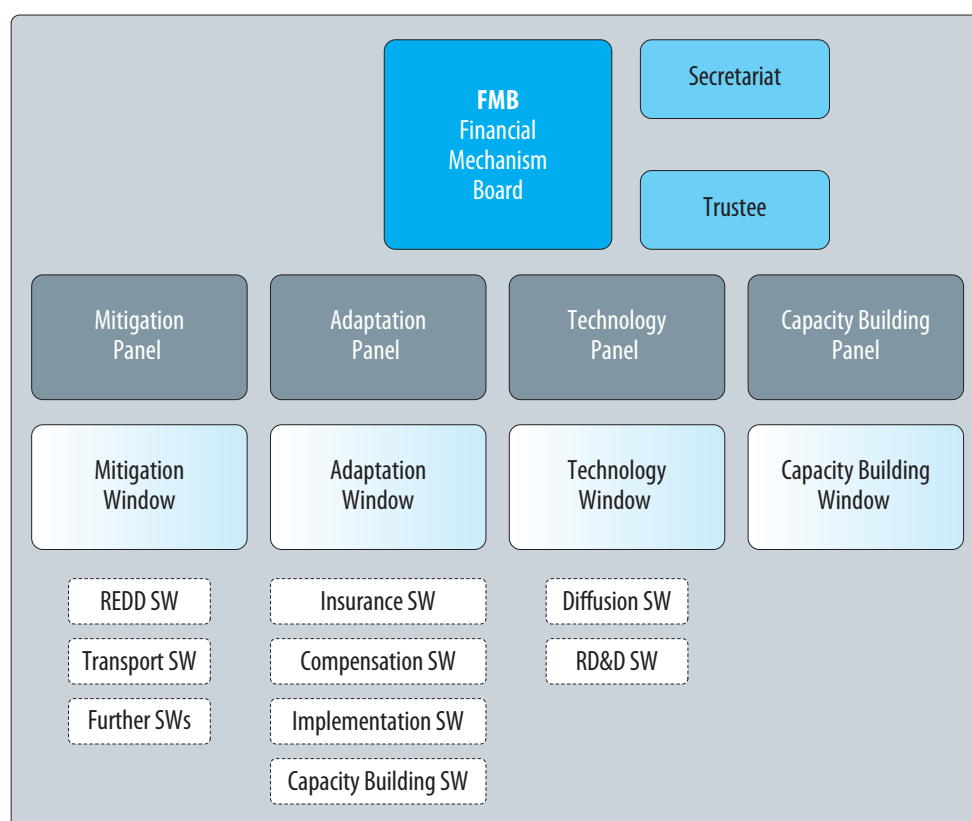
FMB
Financial Mechanism Board

Secretariat

Trustee

Mitigation Panel

Adaptation Panel

Technology Panel

Capacity Building Panel

Mitigation Window

Adaptation Window

Technology Window

Capacity Building Window

REDD SW

Transport SW

Further SWs

Insurance SW

Compensation SW

Implementation SW

Capacity Building SW

Diffusion SW

RD&D SW